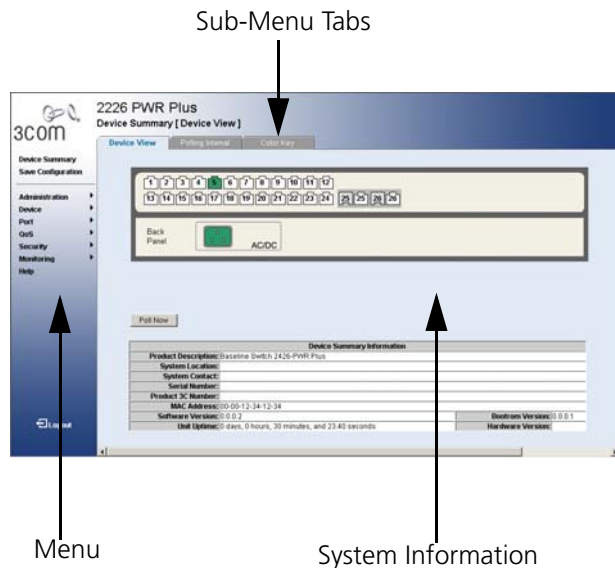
Sub-Menu Tabs

3com

2226 PWR Plus
Device Summary [ Device View ]

Device View | Polling Interval | Color Key

Device Summary
Save Configuration

Administration
Device
Port
QoS
Security
Monitoring
Help

1 2 3 4 5 6 7 8 9 10 11 12
13 14 15 16 17 18 19 20 21 22 23 24 25 26 25 26

Back Panel
AC/DC

Poll Now

| Device Summary Information | | | |
|---|---|---|---|
| Product Description: | Baseline Switch 2426-PWR Plus | | |
| System Location: | | | |
| System Contact: | | | |
| Serial Number: | | | |
| Product 3C Number: | | | |
| MAC Address: | 00-00-12-34-12-34 | | |
| Software Version: | 0.0.0.2 | Bootrom Version: | 0.0.0.1 |
| Unit Uptime: | 0 days, 0 hours, 30 minutes, and 23.40 seconds | Hardware Version: | |

Logout

Menu

System Information